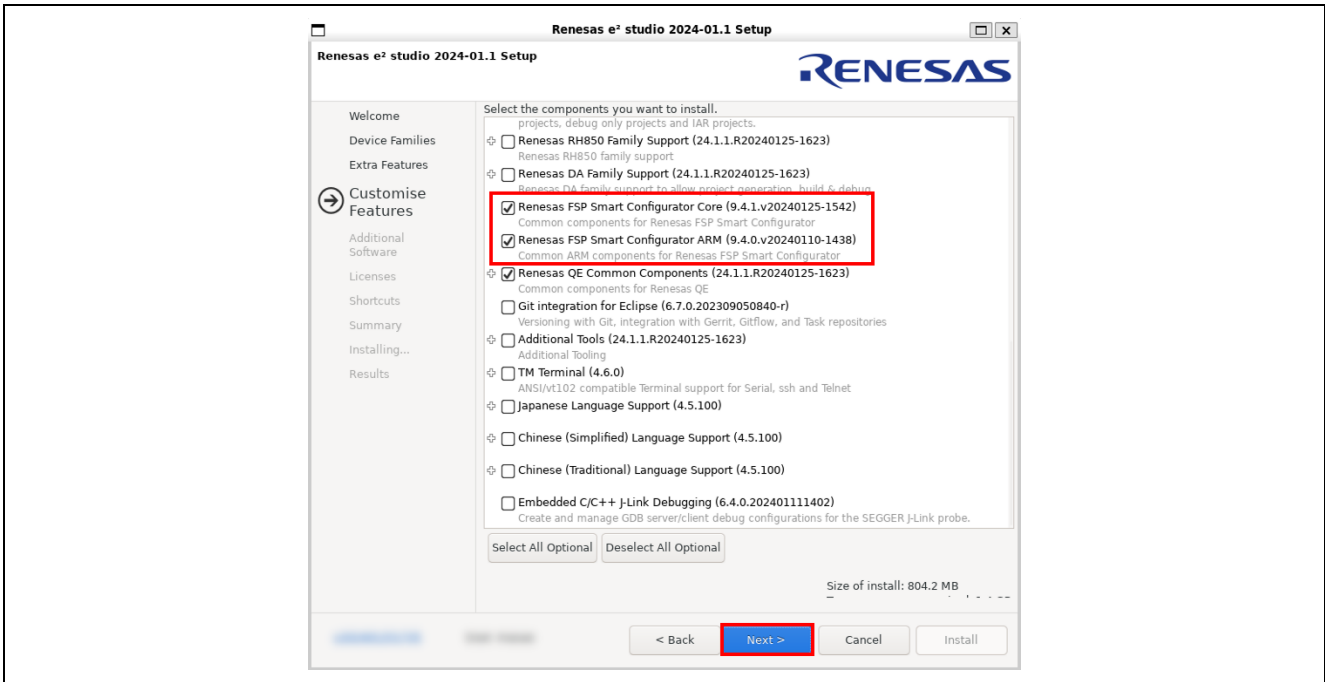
Renesas e² studio 2024-01.1 Setup

Renesas e² studio 2024-01.1 Setup

RENESAS

Welcome
Device Families
Extra Features
Customise Features
Additional Software
Licenses
Shortcuts
Summary
Installing...
Results

Select the components you want to install.
projects, debug only projects and IAR projects.
Renesas RH850 Family Support (24.1.1.R20240125-1623)
Renesas RH850 family support
Renesas DA Family Support (24.1.1.R20240125-1623)
Renesas DA family support to allow project generation, build & debug
Renesas FSP Smart Configurator Core (9.4.1.v20240125-1542)
Common components for Renesas FSP Smart Configurator
Renesas FSP Smart Configurator ARM (9.4.0.v20240110-1438)
Common ARM components for Renesas FSP Smart Configurator
Renesas QE Common Components (24.1.1.R20240125-1623)
Common components for Renesas QE
Git integration for Eclipse (6.7.0.202309050840-r)
Versioning with Git, integration with Gerrit, Gitflow, and Task repositories
Additional Tools (24.1.1.R20240125-1623)
Additional Tooling
TM Terminal (4.6.0)
ANSI/vt102 compatible Terminal support for Serial, ssh and Telnet
Japanese Language Support (4.5.100)
Chinese (Simplified) Language Support (4.5.100)
Chinese (Traditional) Language Support (4.5.100)
Embedded C/C++ J-Link Debugging (6.4.0.202401111402)
Create and manage GDB server/client debug configurations for the SEGGER J-Link probe.

Select All Optional
Deselect All Optional

Size of install: 804.2 MB
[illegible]

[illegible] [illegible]
< Back
Next >
Cancel
Install